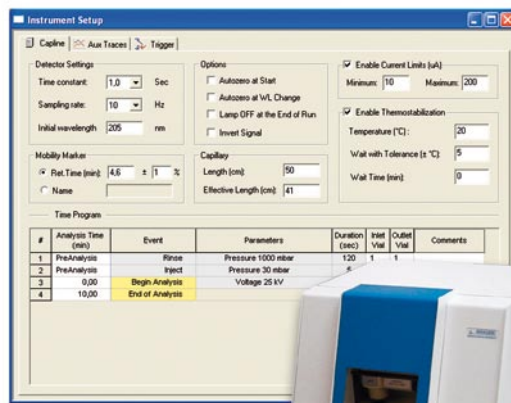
Instrument Setup

Capline | Aux Traces | Tigger

Detector Settings
Time constant: 1,0 Sec
Sampling rate: 10 Hz
Initial wavelength 205 nm

Options
Autozero at Start
Autozero at WL Change
Lamp OFF at the End of Run
Invert Signal

Enable Current Limits (uA)
Minimum: 10 Maximum: 200

Enable Thermostabilization
Temperature (°C): 20
Wait with Tolerance (± °C): 5
Wait Time (min): 0

Mobility Marker
Ret.Time (min): 4,6 ± 1 %
Name

Capillary
Length (cm): 50
Effective Length (cm): 41

Time Program

| # | Analysis Time (min) | Event | Parameters | Duration (sec) | Inlet Vial | Outlet Vial | Comments |
|---|---|---|---|---|---|---|---|
| 1 | PreAnalysis | Rinse | Pressure 1000 mbar | 120 | 1 | 1 | |
| 2 | PreAnalysis | Inject | Pressure 30 mbar | 5 | | | |
| 3 | 0,00 | Begin Analysis | Voltage 25 kV | | | | |
| 4 | 10,00 | End of Analysis | | | | | |